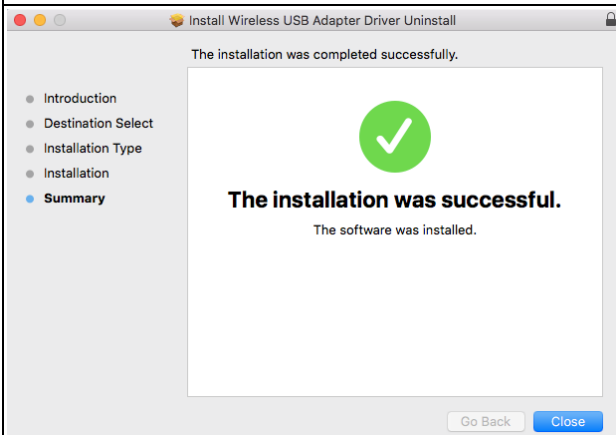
Install Wireless USB Adapter Driver Uninstall

The installation was completed successfully.

Introduction
Destination Select
Installation Type
Installation
Summary

The installation was successful.

The software was installed.

Go Back
Close